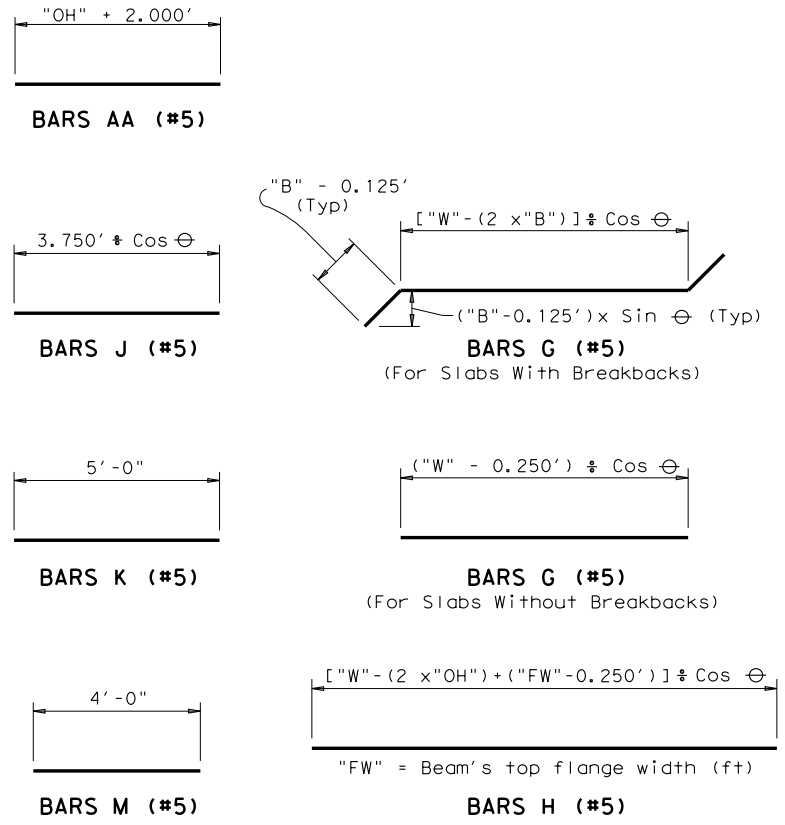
"OH" + 2.000'

BARS AA (#5)

"B" - 0.125'
(Typ)

[ "W" - (2 x "B") ] ÷ Cos $\theta$

3.750' ÷ Cos $\theta$

("B" - 0.125') x Sin $\theta$ (Typ)

BARS J (#5)

BARS G (#5)
(For Slabs With Breakbacks)

5'-0"

("W" - 0.250') ÷ Cos $\theta$

BARS K (#5)

BARS G (#5)
(For Slabs Without Breakbacks)

4'-0"

[ "W" - (2 x "OH") + ("FW" - 0.250') ] ÷ Cos $\theta$

"FW" = Beam's top flange width (ft)

BARS M (#5)

BARS H (#5)